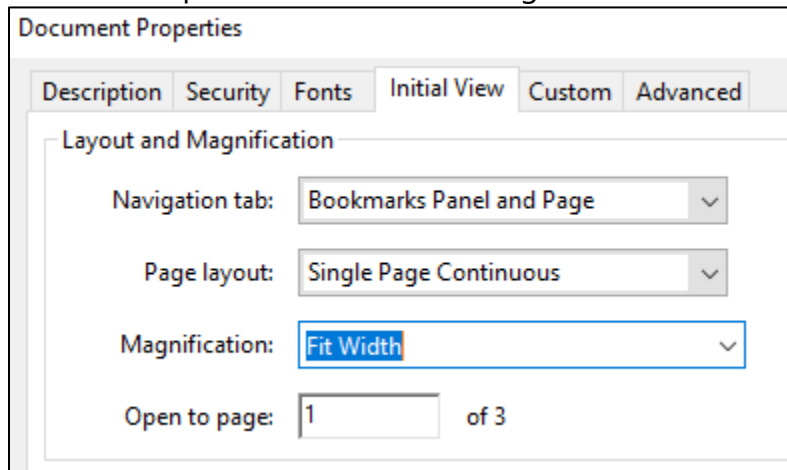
Document Properties

Description Security Fonts Initial View Custom Advanced

Layout and Magnification

Navigation tab: Bookmarks Panel and Page

Page layout: Single Page Continuous

Magnification: Fit Width

Open to page: 1 of 3